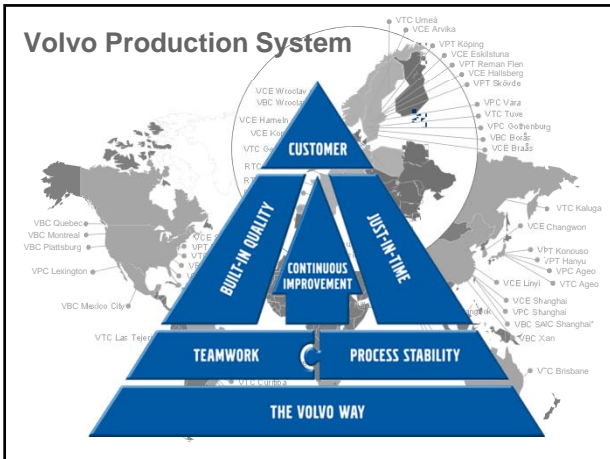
Volvo Production System

VTC Umeå
VCE Arvika
VPT Köping
VCE Eskilstuna
VPT Reman Flen
VCE Hallsberg
VPT Skövde
VPC Vara
VTC Tuve
VPC Gothenburg
VBC Borås
VCE Braås

VCE Wroclaw
VBC Wroclaw
VCE Hameln
VCE Kor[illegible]
VTC Ge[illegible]
RTC
RT

VTC Kaluga
VCE Changwon
VPT Konouso
VPT Hanyu
VPC Ageo
VTC Ageo
VCE Linyi
VCE Shanghai
VPC Shanghai
VBC SAIC Shanghai*
VBC Xian
VTC Brisbane

VBC Quebec
VBC Montreal
VBC Plattsburg
VPC Lexington
VBC Mexico City
VTC Las Tejer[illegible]
VTC Curitiba
VCE
VPT
VT
VF

CUSTOMER
BUILT-IN QUALITY
JUST-IN-TIME
CONTINUOUS IMPROVEMENT
TEAMWORK
PROCESS STABILITY
THE VOLVO WAY